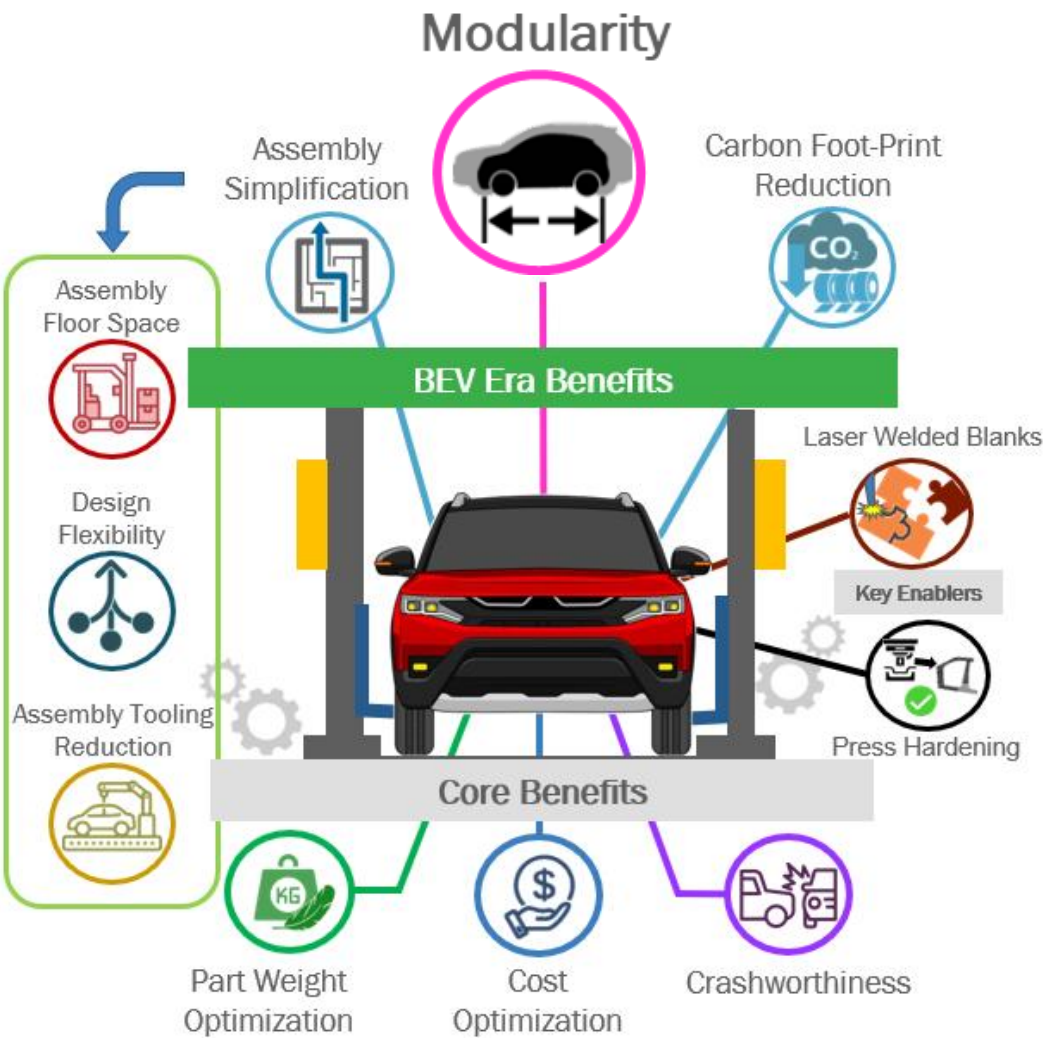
Modularity

Assembly Simplification

Carbon Foot-Print Reduction

$CO_2$

Assembly Floor Space

Design Flexibility

Assembly Tooling Reduction

BEV Era Benefits

Laser Welded Blanks

Key Enablers

Press Hardening

Core Benefits

KG

Part Weight Optimization

$

Cost Optimization

Crashworthiness